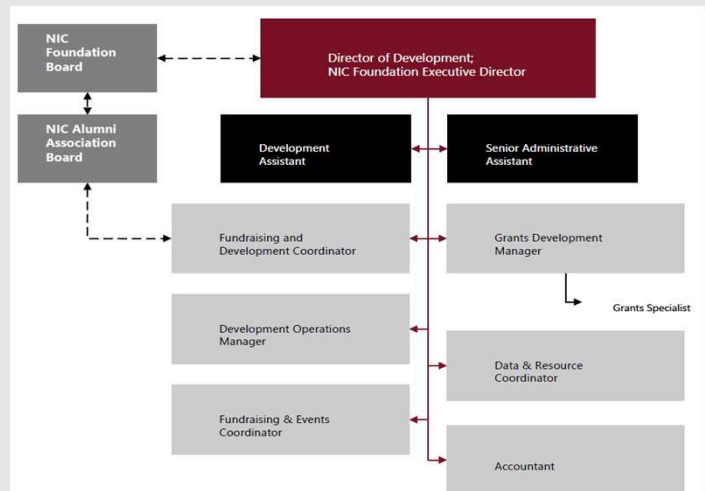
NIC Foundation Board

Director of Development; NIC Foundation Executive Director

NIC Alumni Association Board

Development Assistant

Senior Administrative Assistant

Fundraising and Development Coordinator

Grants Development Manager

Grants Specialist

Development Operations Manager

Data & Resource Coordinator

Fundraising & Events Coordinator

Accountant